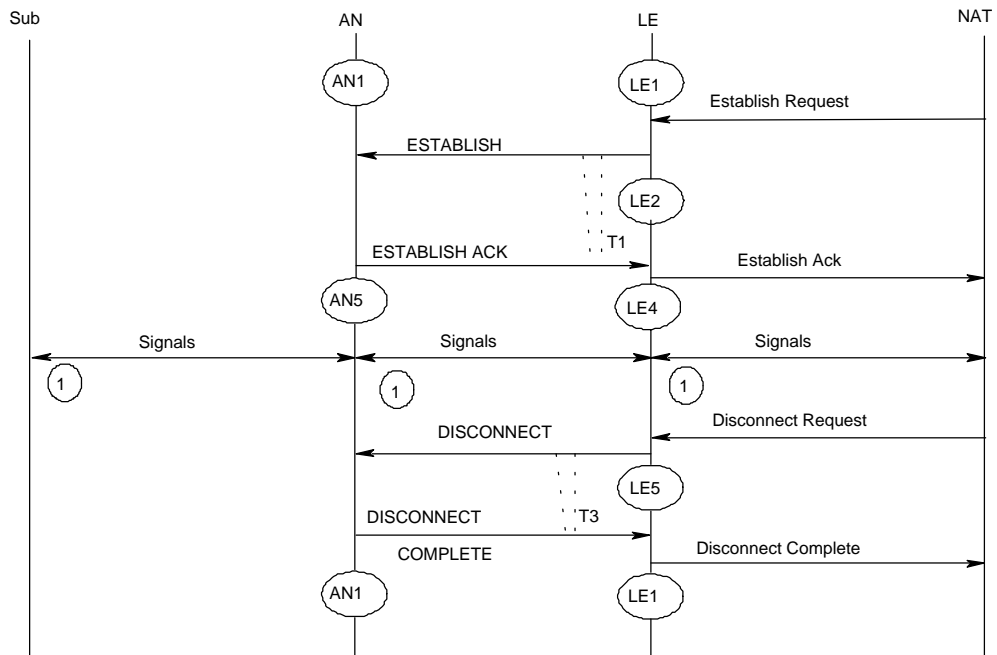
Sub
AN
LE
NAT

AN1
LE1
Establish Request
ESTABLISH
LE2
T1
ESTABLISH ACK
Establish Ack
AN5
LE4
Signals
Signals
Signals
1
1
1
Disconnect Request
DISCONNECT
LE5
DISCONNECT
T3
COMPLETE
Disconnect Complete
AN1
LE1